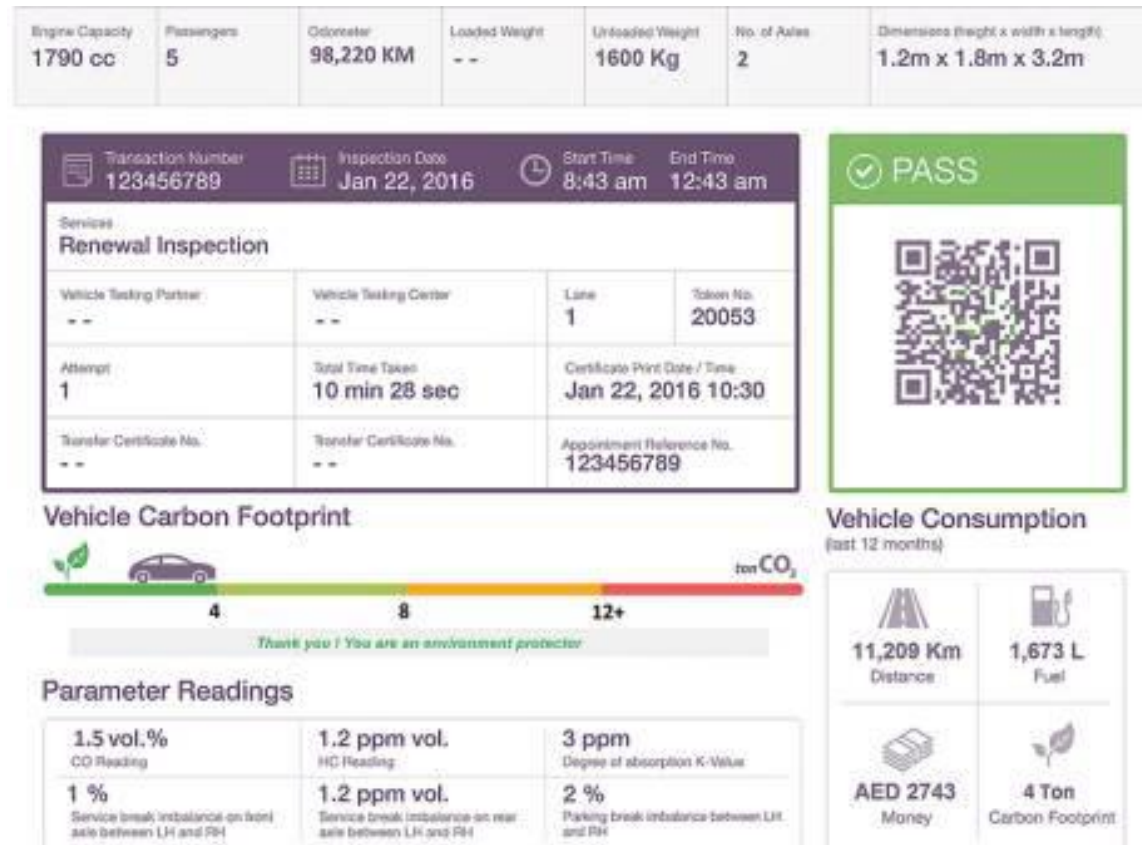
| Engine Capacity | Passengers | Odometer | Loaded Weight | Unloaded Weight | No. of Axles | Dimensions (height x width x length) |
|---|---|---|---|---|---|---|
| 1790 cc | 5 | 98,220 KM | - - | 1600 Kg | 2 | 1.2m x 1.8m x 3.2m |

Transaction Number
123456789

Inspection Date
Jan 22, 2016

Start Time
8:43 am

End Time
12:43 am

Services
Renewal Inspection

| Vehicle Testing Partner | Vehicle Testing Center | Lane | Token No. |
|---|---|---|---|
| - - | - - | 1 | 20053 |
| Attempt 1 | Total Time Taken 10 min 28 sec | Certificate Print Date / Time Jan 22, 2016 10:30 | |
| Transfer Certificate No. - - | Transfer Certificate No. - - | Appointment Reference No. 123456789 | |

PASS

Vehicle Carbon Footprint

ton $CO_2$

4 8 12+

Thank you ! You are an environment protector

Parameter Readings

| 1.5 vol.% CO Reading | 1.2 ppm vol. HC Reading | 3 ppm Degree of absorption K-Value |
|---|---|---|
| 1 % Service break imbalance on front axle between LH and RH | 1.2 ppm vol. Service break imbalance on rear axle between LH and RH | 2 % Parking break imbalance between LH and RH |

Vehicle Consumption
(last 12 months)

| 11,209 Km Distance | 1,673 L Fuel |
|---|---|
| AED 2743 Money | 4 Ton Carbon Footprint |